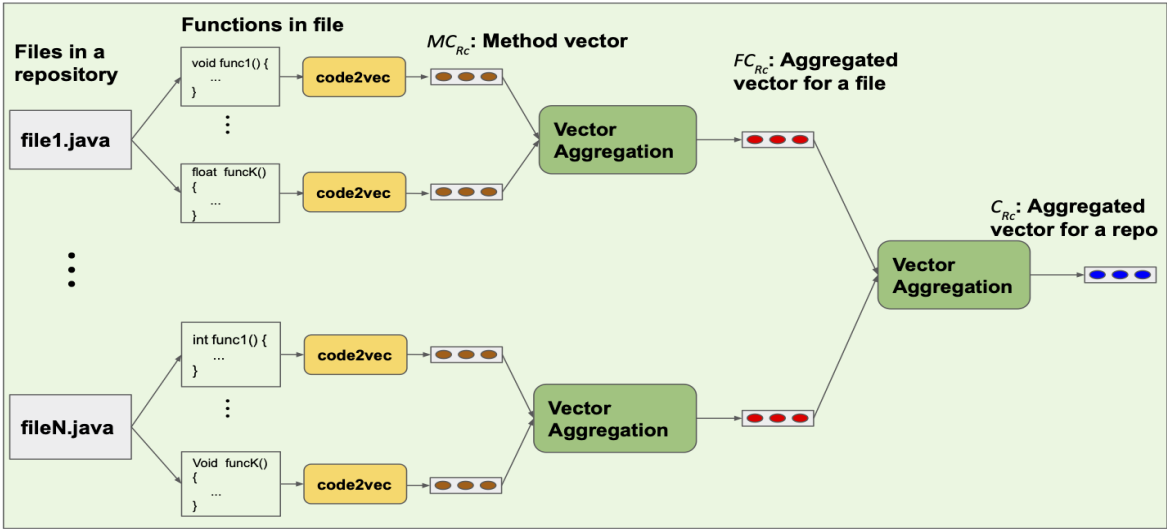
Files in a repository

Functions in file

$MC_{Rc}$: Method vector

$FC_{Rc}$: Aggregated vector for a file

$C_{Rc}$: Aggregated vector for a repo

file1.java

void func1() {
...
}

code2vec

float funcK()
{
...
}

code2vec

Vector Aggregation

Vector Aggregation

fileN.java

int func1() {
...
}

code2vec

Void funcK()
{
...
}

code2vec

Vector Aggregation